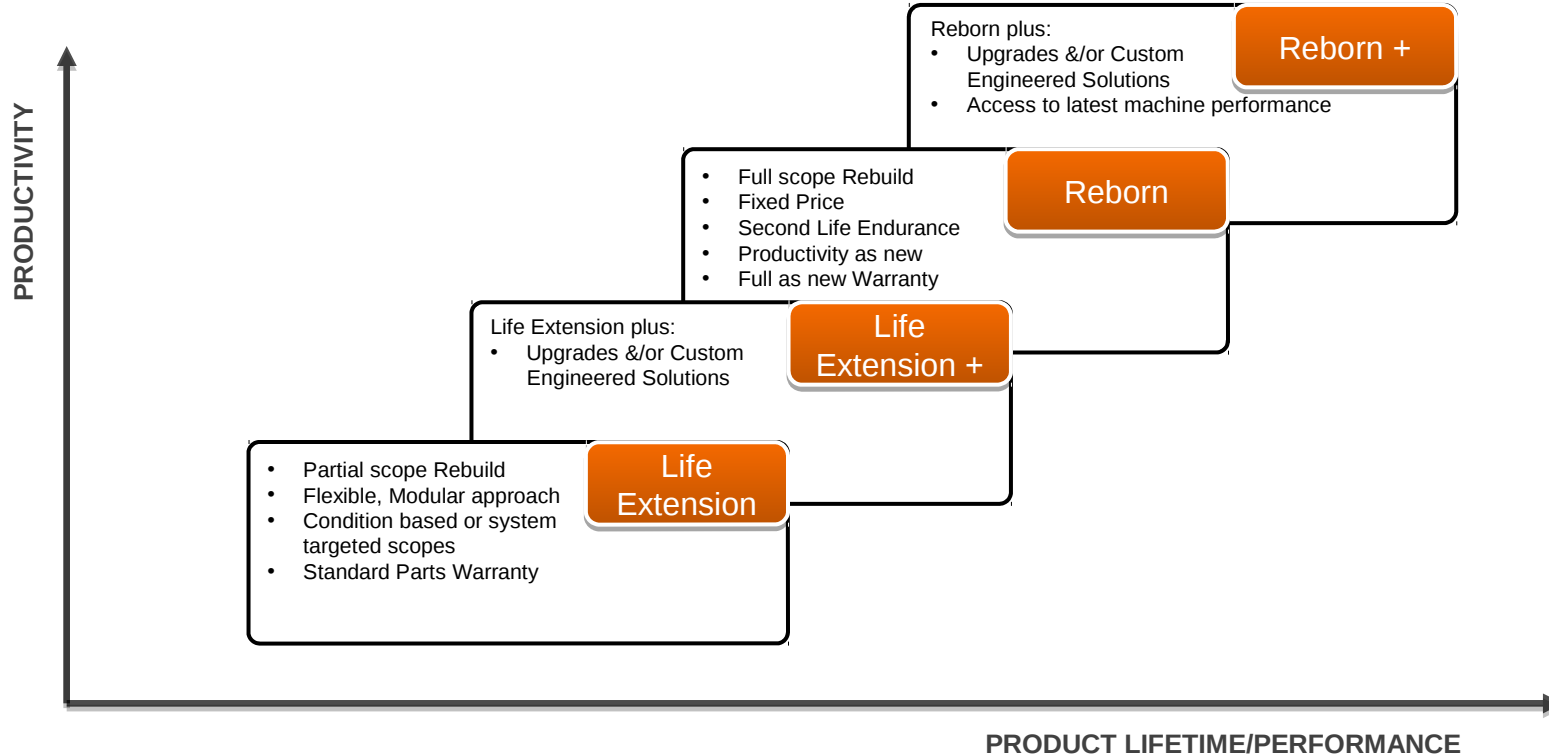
Reborn plus:
- Upgrades &/or Custom Engineered Solutions
- Access to latest machine performance

Reborn +

- Full scope Rebuild
- Fixed Price
- Second Life Endurance
- Productivity as new
- Full as new Warranty

Reborn

Life Extension plus:
- Upgrades &/or Custom Engineered Solutions

Life Extension +

- Partial scope Rebuild
- Flexible, Modular approach
- Condition based or system targeted scopes
- Standard Parts Warranty

Life Extension

PRODUCTIVITY

PRODUCT LIFETIME/PERFORMANCE